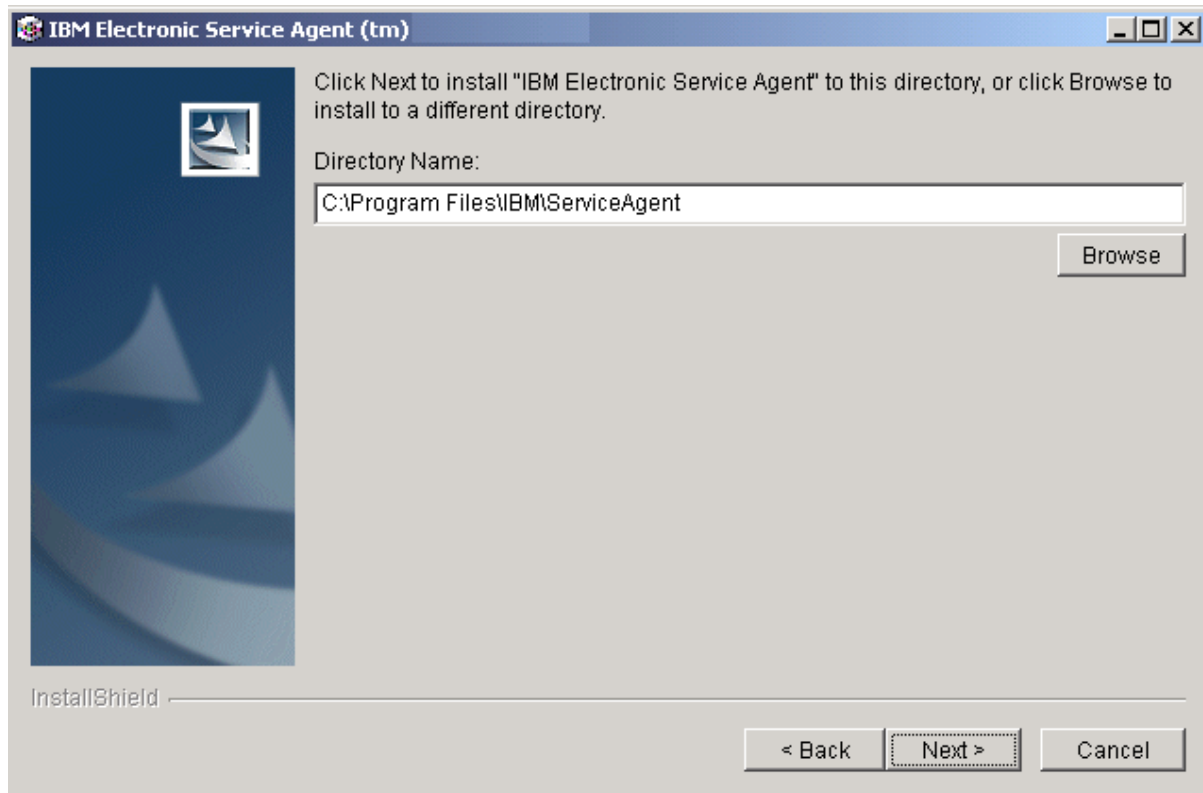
IBM Electronic Service Agent (tm)

Click Next to install "IBM Electronic Service Agent" to this directory, or click Browse to install to a different directory.

Directory Name:

C:\Program Files\IBM\ServiceAgent

Browse

InstallShield

< Back

Next >

Cancel